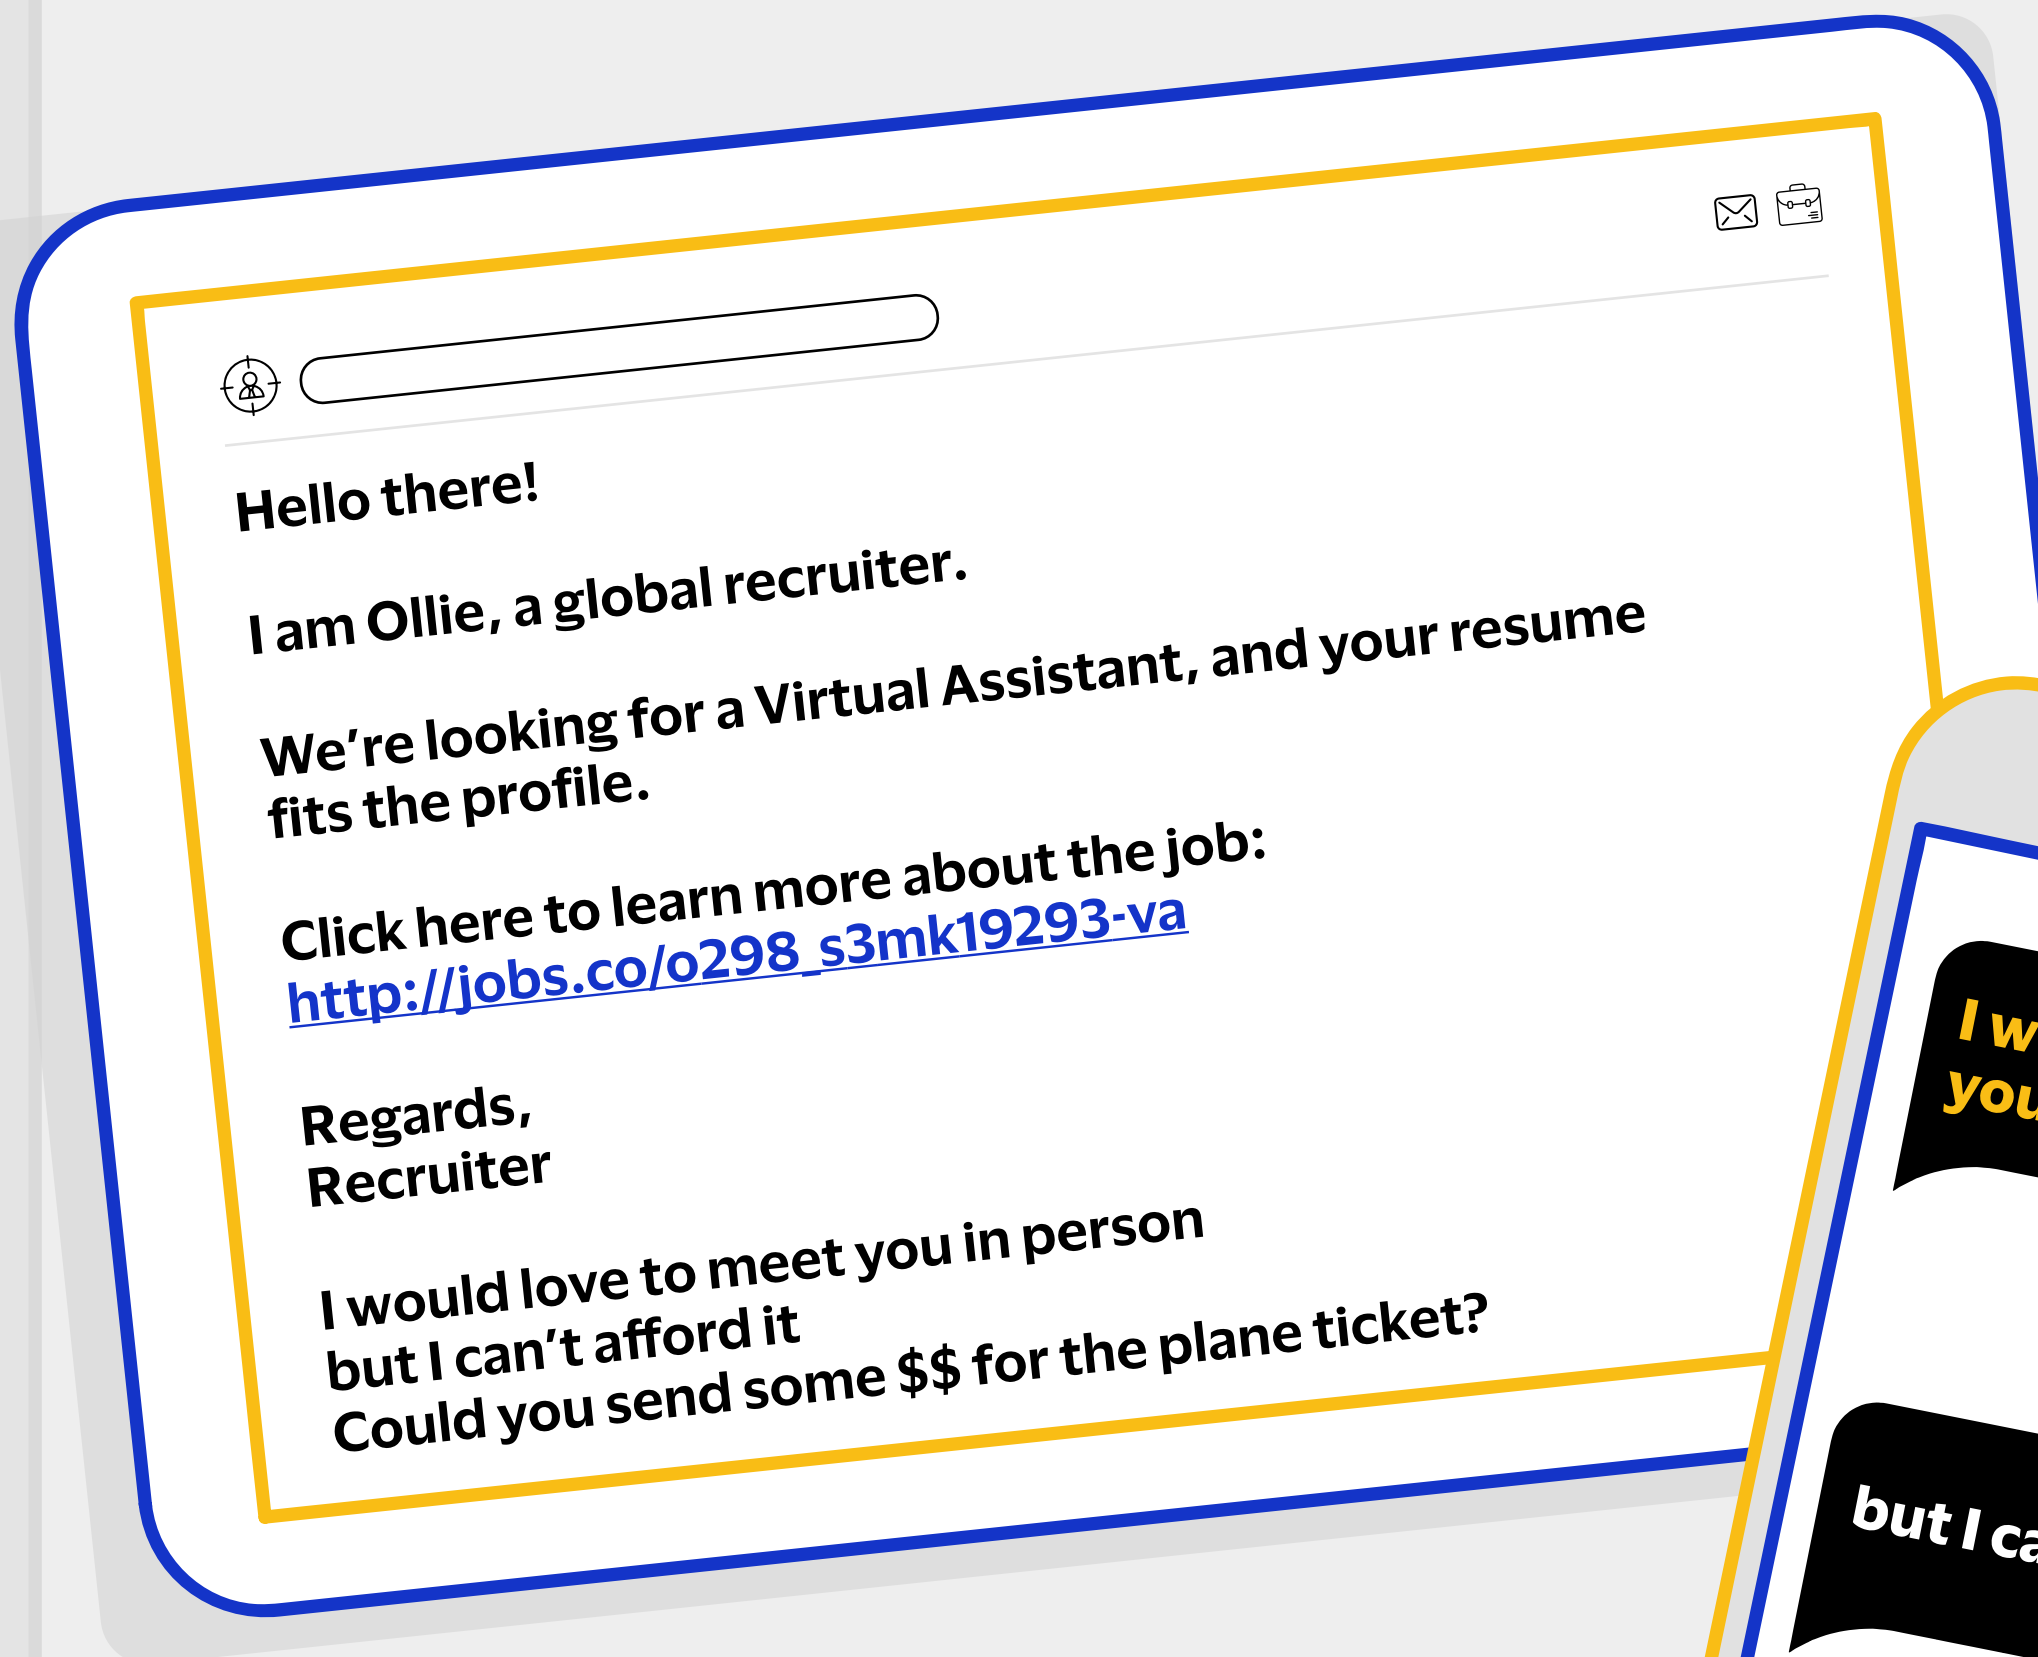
Hello there!

I am Ollie, a global recruiter.

We're looking for a Virtual Assistant, and your resume fits the profile.

Click here to learn more about the job:
http://jobs.co/o298_s3mk19293-va

Regards,
Recruiter

I would love to meet you in person
but I can't afford it
Could you send some $$ for the plane ticket?

I w
you

but I ca